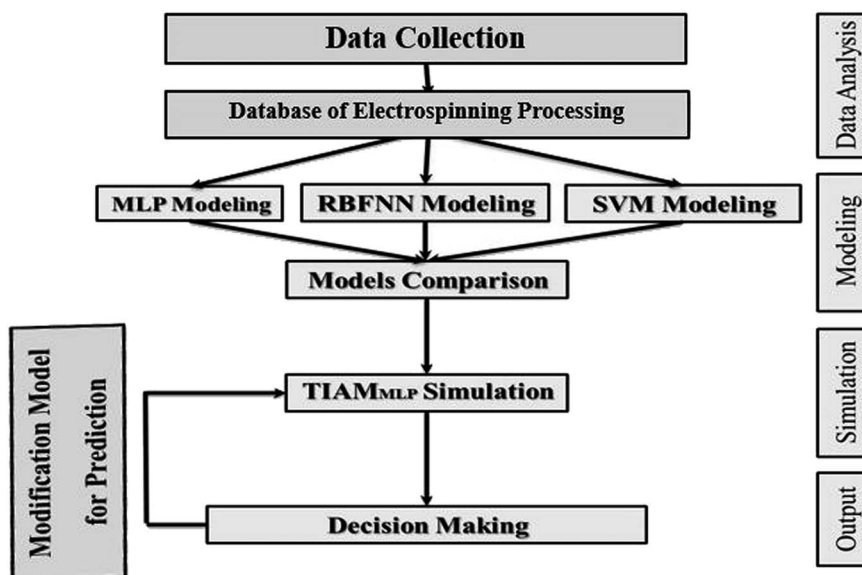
Data Collection

Database of Electrospinning Processing

MLP Modeling

RBFNN Modeling

SVM Modeling

Models Comparison

TIAM$_{MLP}$ Simulation

Decision Making

Modification Model for Prediction

Data Analysis

Modeling

Simulation

Output